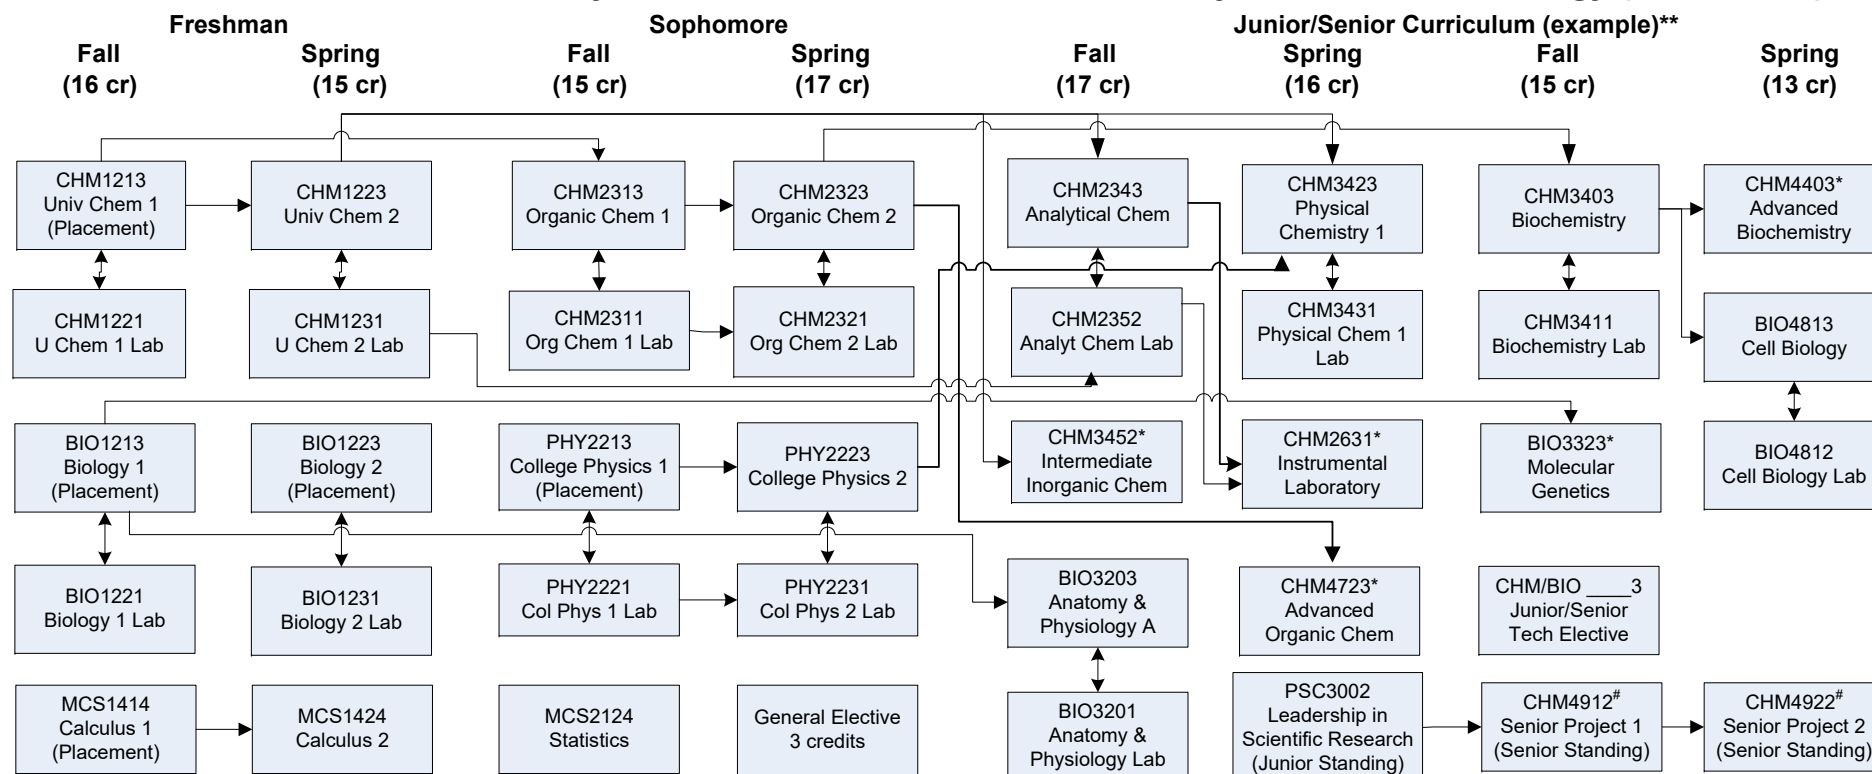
Freshman
Fall (16 cr)
Spring (15 cr)

Sophomore
Fall (15 cr)
Spring (17 cr)

Junior/Senior Curriculum (example)**
Fall (17 cr)
Spring (16 cr)
Fall (15 cr)
Spring (13 cr)

CHM1213
Univ Chem 1
(Placement)

CHM1223
Univ Chem 2

CHM2313
Organic Chem 1

CHM2323
Organic Chem 2

CHM2343
Analytical Chem

CHM3423
Physical
Chemistry 1

CHM3403
Biochemistry

CHM4403*
Advanced
Biochemistry

CHM1221
U Chem 1 Lab

CHM1231
U Chem 2 Lab

CHM2311
Org Chem 1 Lab

CHM2321
Org Chem 2 Lab

CHM2352
Analyt Chem Lab

CHM3431
Physical Chem 1
Lab

CHM3411
Biochemistry Lab

BIO4813
Cell Biology

BIO1213
Biology 1
(Placement)

BIO1223
Biology 2
(Placement)

PHY2213
College Physics 1
(Placement)

PHY2223
College Physics 2

CHM3452*
Intermediate
Inorganic Chem

CHM2631*
Instrumental
Laboratory

BIO3323*
Molecular
Genetics

BIO4812
Cell Biology Lab

BIO1221
Biology 1 Lab

BIO1231
Biology 2 Lab

PHY2221
Col Phys 1 Lab

PHY2231
Col Phys 2 Lab

BIO3203
Anatomy &
Physiology A

CHM4723*
Advanced
Organic Chem

CHM/BIO ____3
Junior/Senior
Tech Elective

MCS1414
Calculus 1
(Placement)

MCS1424
Calculus 2

MCS2124
Statistics

General Elective
3 credits

BIO3201
Anatomy &
Physiology Lab

PSC3002
Leadership in
Scientific Research
(Junior Standing)

CHM4912$^{\#}$
Senior Project 1
(Senior Standing)

CHM4922$^{\#}$
Senior Project 2
(Senior Standing)